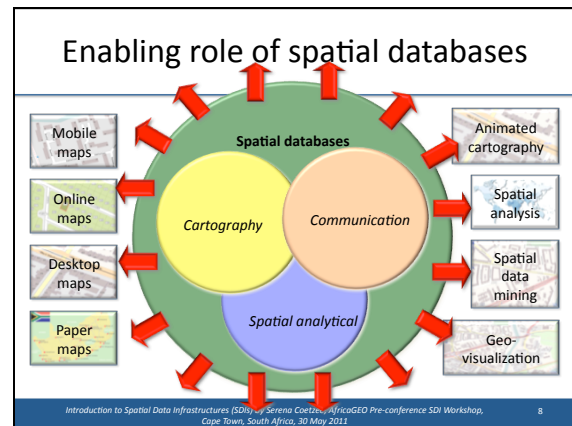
Enabling role of spatial databases

Mobile maps

Online maps

Desktop maps

Paper maps

Spatial databases

Cartography

Communication

Spatial analytical

Animated cartography

Spatial analysis

Spatial data mining

Geo-visualization

Introduction to Spatial Data Infrastructures (SDIs) by Serena Coetzee, AfricaGEO Pre-conference SDI Workshop, Cape Town, South Africa, 30 May 2011

8